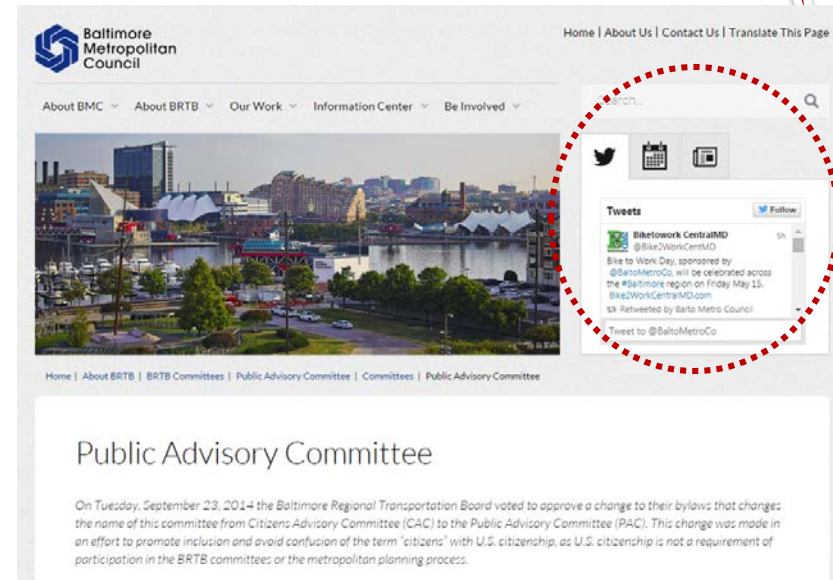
Baltimore Metropolitan Council

Home | About Us | Contact Us | Translate This Page

About BMC About BRTB Our Work Information Center Be Involved

Search...

Tweets

Follow

Biketowork CentralMD @Bike2WorkCentMD 5h

Bike to Work Day, sponsored by @BaltoMetroCo, will be celebrated across the #Baltimore region on Friday May 15. Bike2WorkCentralMD.com

Retweeted by Balto Metro Council

Tweet to @BaltoMetroCo

Home | About BRTB | BRTB Committees | Public Advisory Committee | Committees | Public Advisory Committee

Public Advisory Committee

On Tuesday, September 23, 2014 the Baltimore Regional Transportation Board voted to approve a change to their bylaws that changes the name of this committee from Citizens Advisory Committee (CAC) to the Public Advisory Committee (PAC). This change was made in an effort to promote inclusion and avoid confusion of the term "citizens" with U.S. citizenship, as U.S. citizenship is not a requirement of participation in the BRTB committees or the metropolitan planning process.